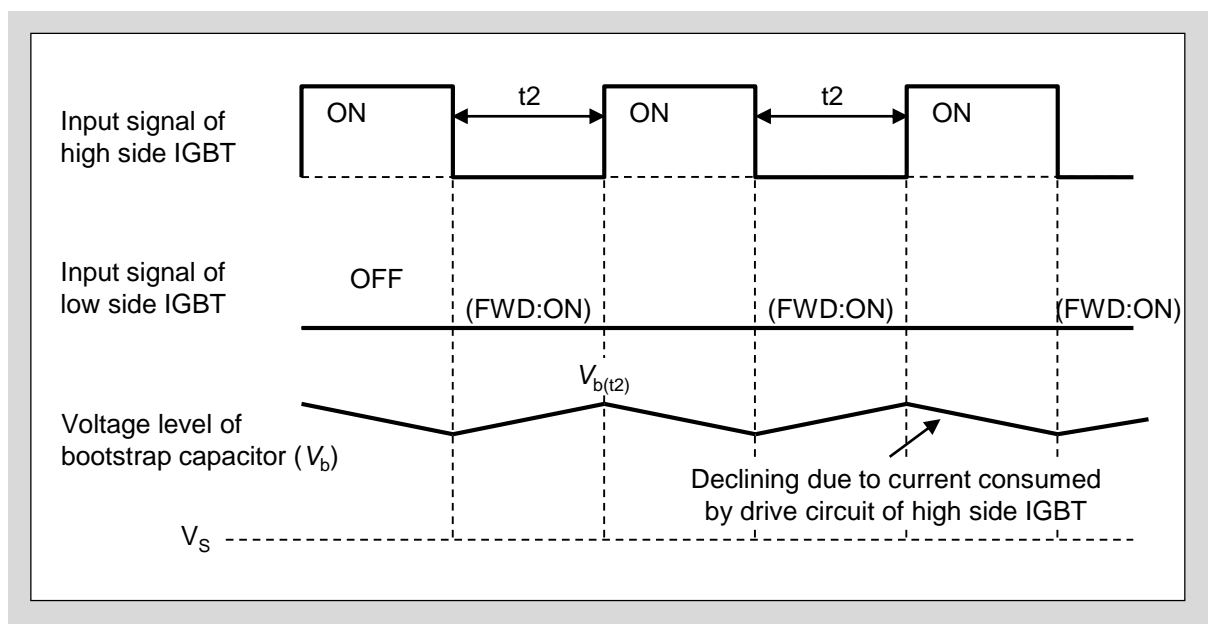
Input signal of high side IGBT

ON

t2

ON

t2

ON

Input signal of low side IGBT

OFF

(FWD:ON)

(FWD:ON)

(FWD:ON)

$V_{b(t2)}$

Voltage level of bootstrap capacitor ($V_b$)

Declining due to current consumed by drive circuit of high side IGBT

$V_S$